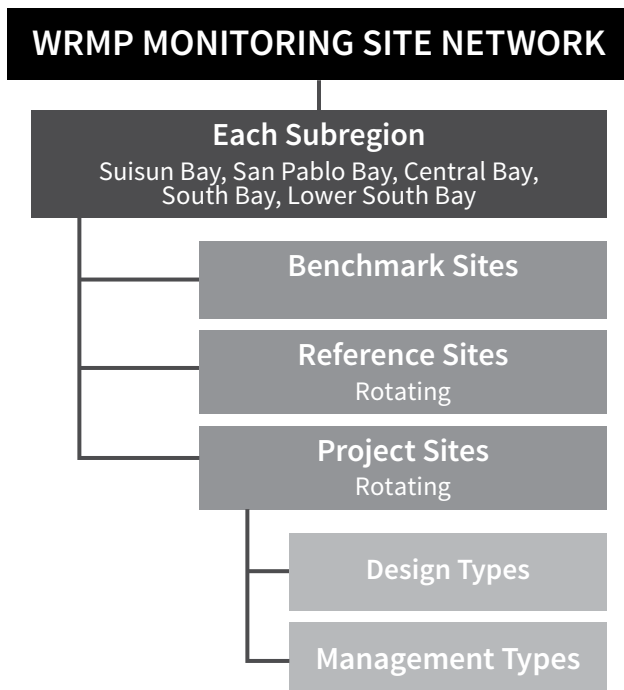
WRMP MONITORING SITE NETWORK

Each Subregion
Suisun Bay, San Pablo Bay, Central Bay, South Bay, Lower South Bay

Benchmark Sites

Reference Sites
Rotating

Project Sites
Rotating

Design Types

Management Types